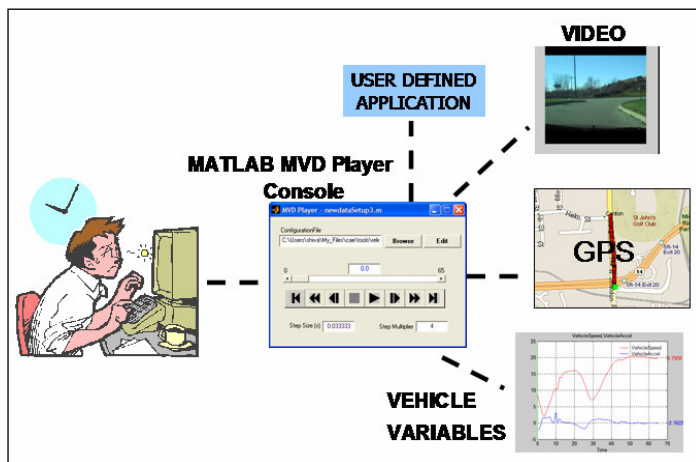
VIDEO

USER DEFINED APPLICATION

MATLAB MVD Player Console

MVD Player - newdataSetup3.m

ConfigurationFile

C:\Users\shiva\My_Files\car\tools\vehi

Browse

Edit

0

0.0

65

Step Size (s)

0.033333

Step Multiplier

4

Canton

St John's Golf Club

GPS

SR-14

14

SR-14 Exit 20

VEHICLE VARIABLES

VehicleSpeed, VehicleAccel

VehicleSpeed

VehicleAccel

25

20

15

10

5

0

-5

0

10

20

30

40

50

60

70

Time